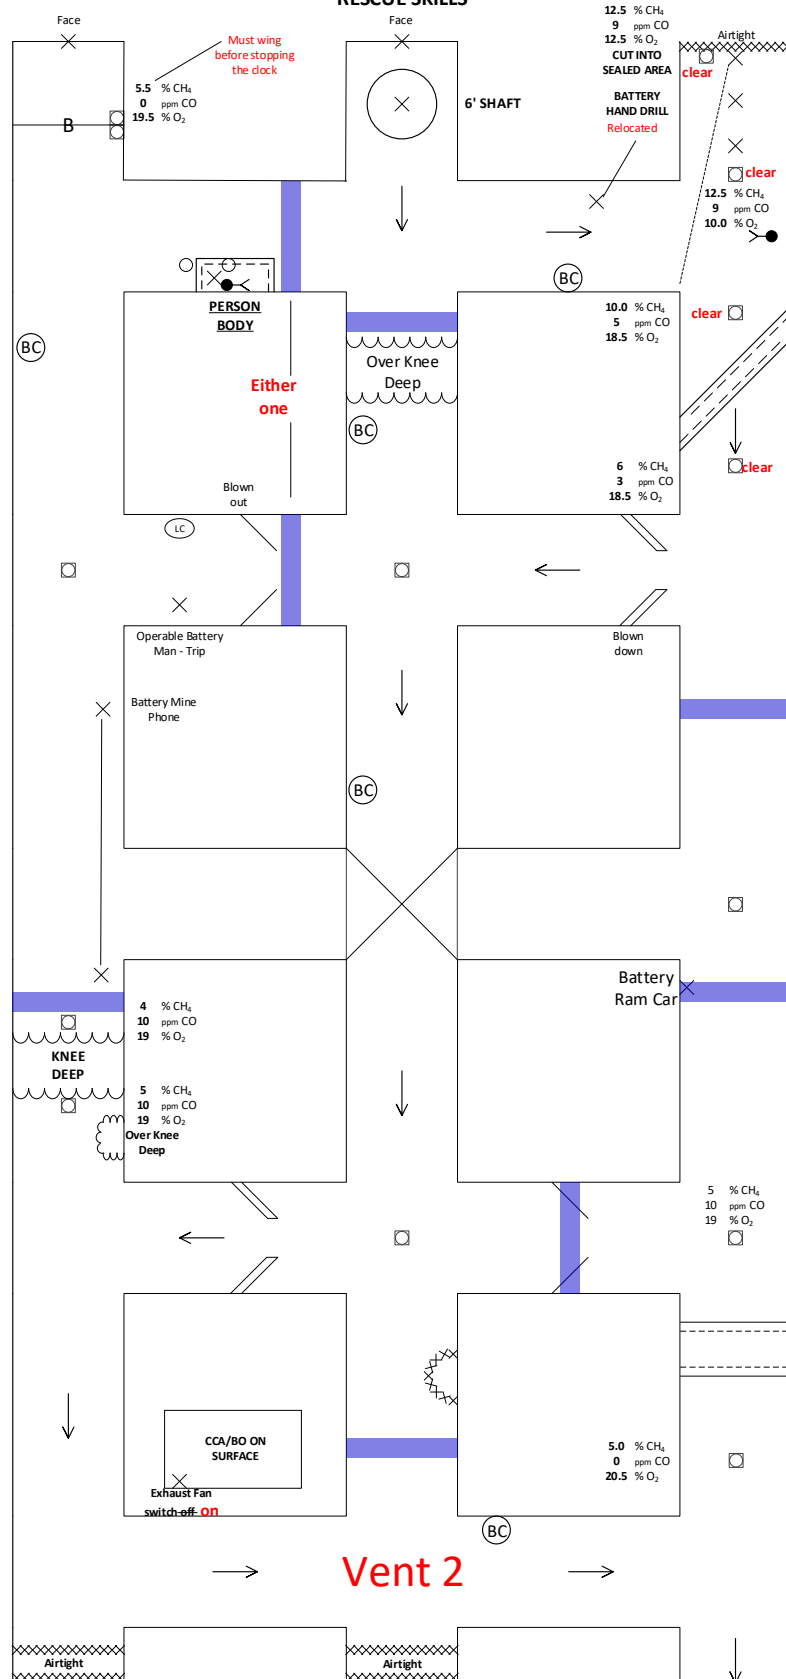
RESCUE SKILLS

Face

Face

12.5 % $CH_4$
9 ppm CO
12.5 % $O_2$
CUT INTO SEALED AREA

clear

Airtight

Must wing before stopping the clock

5.5 % $CH_4$
0 ppm CO
19.5 % $O_2$

B

6' SHAFT

BATTERY HAND DRILL
Relocated

clear

12.5 % $CH_4$
9 ppm CO
10.0 % $O_2$

BC

PERSON BODY

BC

Either one

Over Knee Deep

BC

10.0 % $CH_4$
5 ppm CO
18.5 % $O_2$

clear

clear

6 % $CH_4$
3 ppm CO
18.5 % $O_2$

Blown out

LC

Operable Battery Man - Trip

Battery Mine Phone

Blown down

BC

Battery Ram Car

4 % $CH_4$
10 ppm CO
19 % $O_2$

KNEE DEEP

5 % $CH_4$
10 ppm CO
19 % $O_2$
Over Knee Deep

5 % $CH_4$
10 ppm CO
19 % $O_2$

CCA/BO ON SURFACE

Exhaust Fan switch off on

5.0 % $CH_4$
0 ppm CO
20.5 % $O_2$

BC

Vent 2

Airtight

Airtight